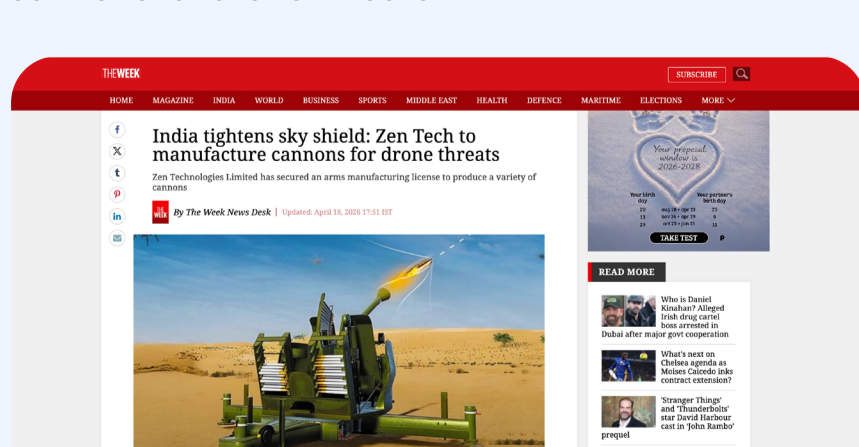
THEWEEK

SUBSCRIBE

HOME MAGAZINE INDIA WORLD BUSINESS SPORTS MIDDLE EAST HEALTH DEFENCE MARITIME ELECTIONS MORE

India tightens sky shield: Zen Tech to manufacture cannons for drone threats

Zen Technologies Limited has secured an arms manufacturing license to produce a variety of cannons

THE WEEK

By The Week News Desk | Updated: April 18, 2026 17:51 IST

Your proposal window is 2026-2028

Your birth day

Your partner's birth day

TAKE TEST

READ MORE

Who is Daniel Kinahan? Alleged Irish drug cartel boss arrested in Dubai after major govt cooperation

What's next on Chelsea agenda as Moises Caicedo inks contract extension?

'Stranger Things' and 'Thunderbolts' star David Harbour cast in 'John Rambo' prequel